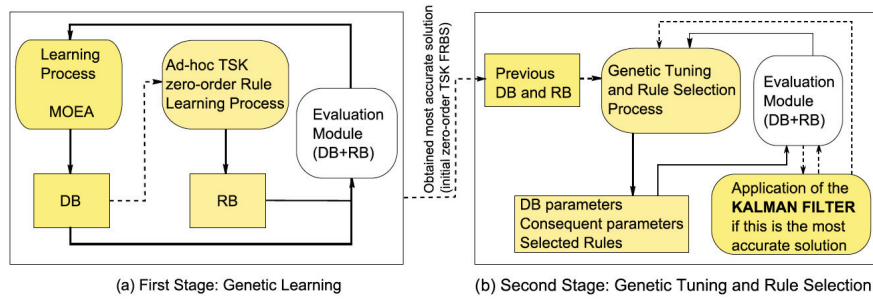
Learning Process

MOEA

Ad-hoc TSK zero-order Rule Learning Process

Evaluation Module (DB+RB)

DB

RB

Obtained most accurate solution (initial zero-order TSK FRBS)

Previous DB and RB

Genetic Tuning and Rule Selection Process

Evaluation Module (DB+RB)

DB parameters
Consequent parameters
Selected Rules

Application of the **KALMAN FILTER** if this is the most accurate solution

(a) First Stage: Genetic Learning

(b) Second Stage: Genetic Tuning and Rule Selection